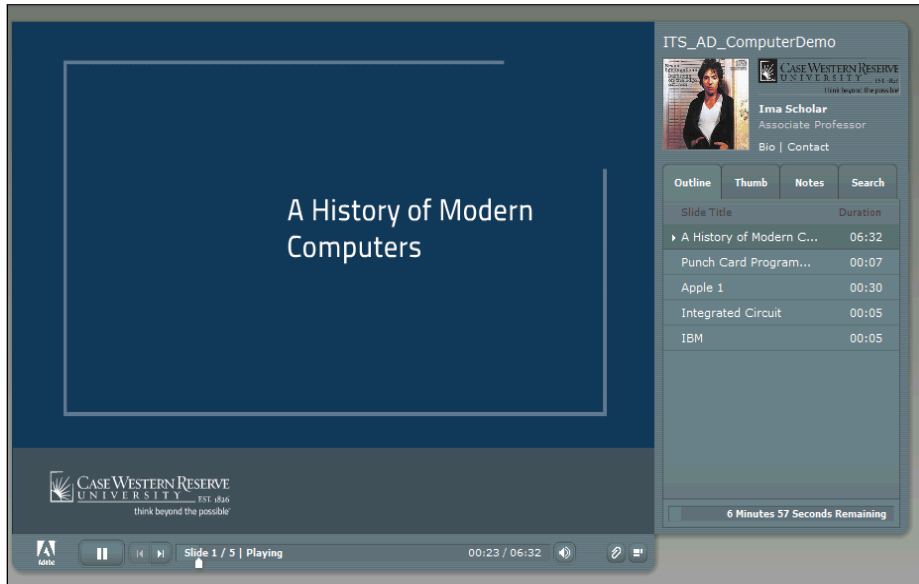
A History of Modern Computers

CASE WESTERN RESERVE UNIVERSITY EST. 1826
think beyond the possible

Slide 1 / 5 | Playing
00:23 / 06:32

ITS_AD_ComputerDemo

CASE WESTERN RESERVE UNIVERSITY EST. 1826
think beyond the possible

Ima Scholar
Associate Professor
Bio | Contact

Outline | Thumb | Notes | Search

| Slide Title | Duration |
|---|---|
| A History of Modern C... | 06:32 |
| Punch Card Program... | 00:07 |
| Apple 1 | 00:30 |
| Integrated Circuit | 00:05 |
| IBM | 00:05 |

6 Minutes 57 Seconds Remaining